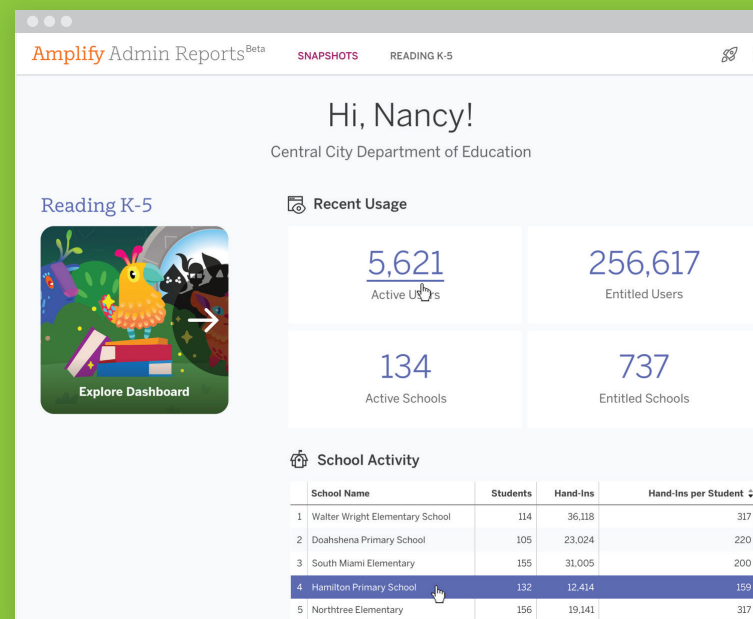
Amplify Admin Reports$^{Beta}$ SNAPSHOTS READING K-5

Hi, Nancy!

Central City Department of Education

Reading K-5

Explore Dashboard

Recent Usage

5,621
Active Users

256,617
Entitled Users

134
Active Schools

737
Entitled Schools

School Activity

| | School Name | Students | Hand-Ins | Hand-Ins per Student |
|---|---|---|---|---|
| 1 | Walter Wright Elementary School | 114 | 36,118 | 317 |
| 2 | Doahshena Primary School | 105 | 23,024 | 220 |
| 3 | South Miami Elementary | 155 | 31,005 | 200 |
| 4 | Hamilton Primary School | 132 | 12,414 | 159 |
| 5 | Northtree Elementary | 156 | 19,141 | 317 |